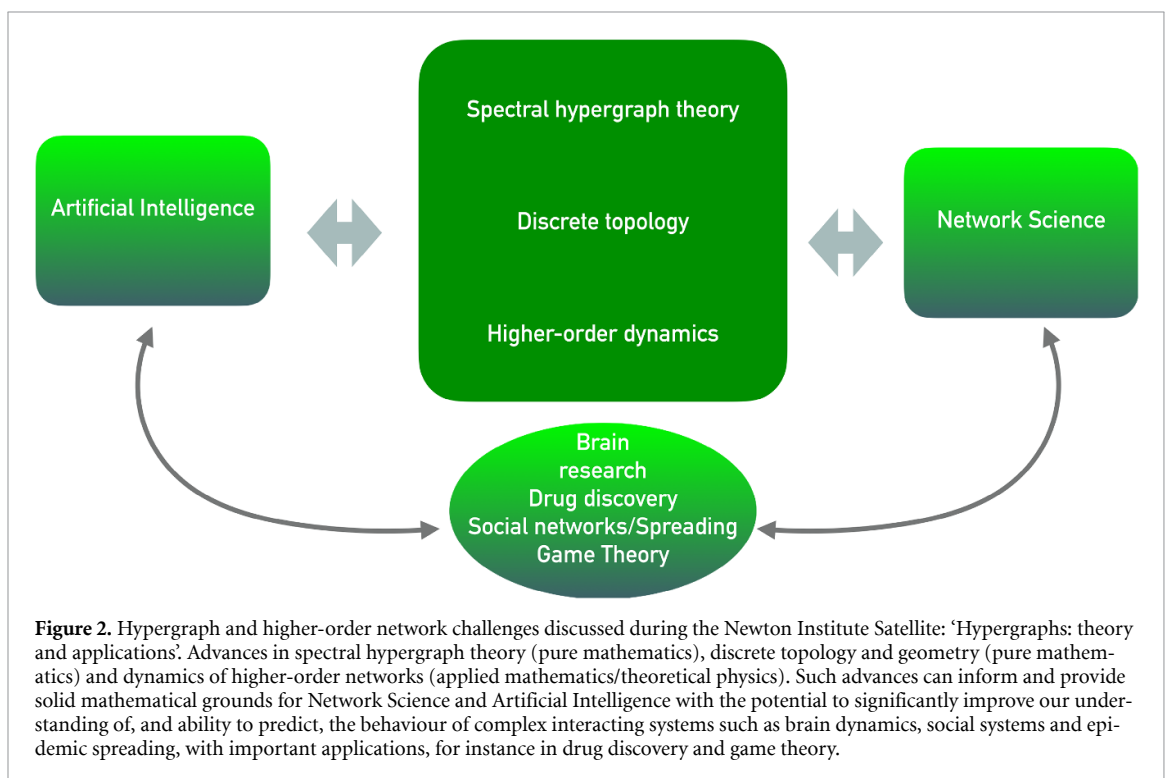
Artificial Intelligence

Spectral hypergraph theory

Discrete topology

Higher-order dynamics

Network Science

Brain research
Drug discovery
Social networks/Spreading
Game Theory

**Figure 2.** Hypergraph and higher-order network challenges discussed during the Newton Institute Satellite: 'Hypergraphs: theory and applications'. Advances in spectral hypergraph theory (pure mathematics), discrete topology and geometry (pure mathematics) and dynamics of higher-order networks (applied mathematics/theoretical physics). Such advances can inform and provide solid mathematical grounds for Network Science and Artificial Intelligence with the potential to significantly improve our understanding of, and ability to predict, the behaviour of complex interacting systems such as brain dynamics, social systems and epidemic spreading, with important applications, for instance in drug discovery and game theory.